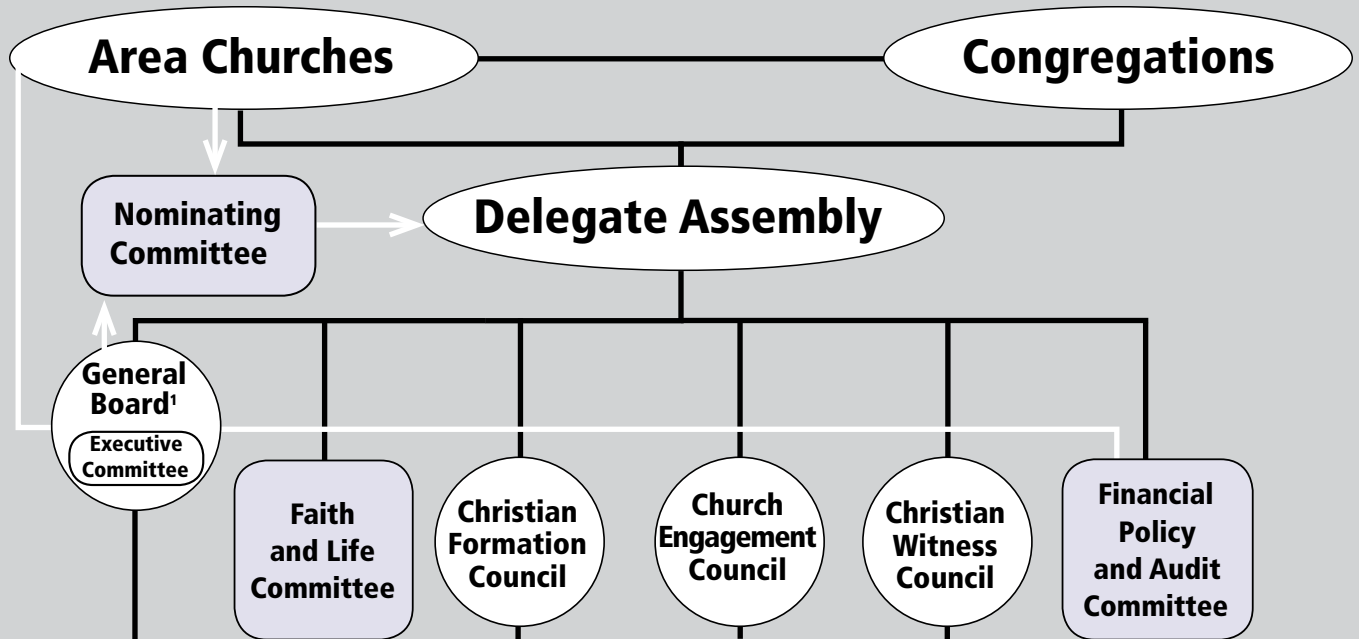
Area Churches

Congregations

Nominating Committee

Delegate Assembly

General Board$^1$

Executive Committee

Faith and Life Committee

Christian Formation Council

Church Engagement Council

Christian Witness Council

Financial Policy and Audit Committee